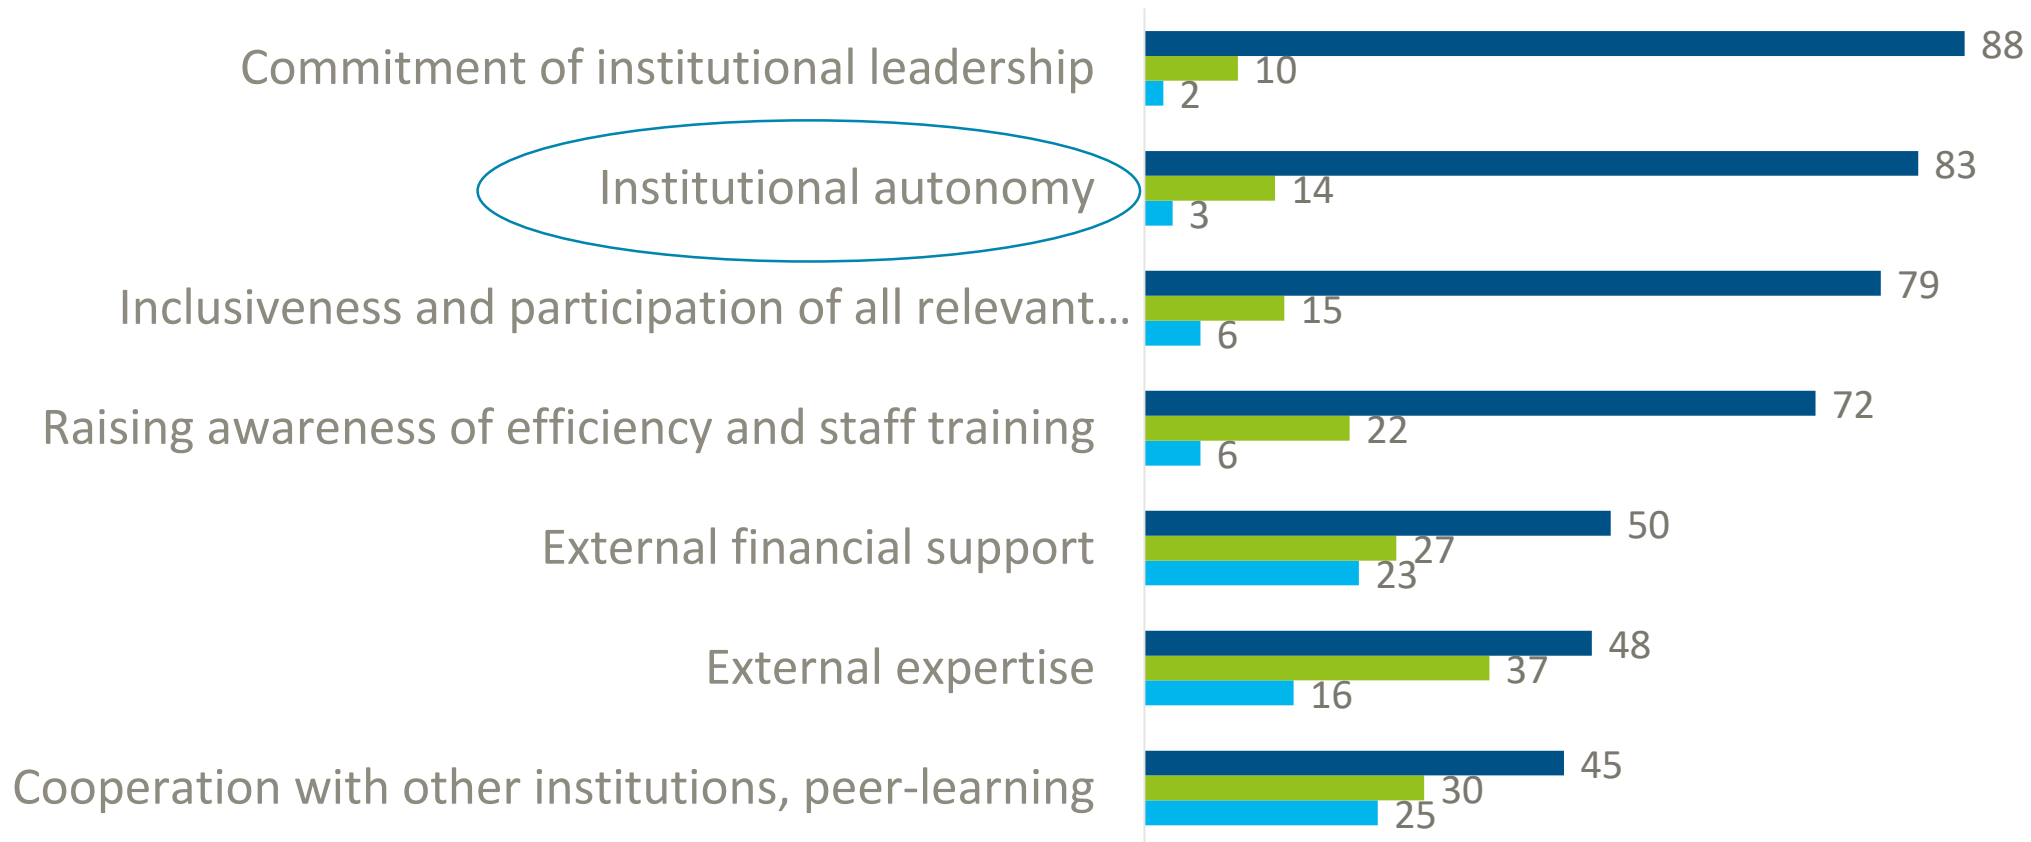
Commitment of institutional leadership
88
10
2

Institutional autonomy
83
14
3

Inclusiveness and participation of all relevant...
79
15
6

Raising awareness of efficiency and staff training
72
22
6

External financial support
50
27
23

External expertise
48
37
16

Cooperation with other institutions, peer-learning
45
30
25